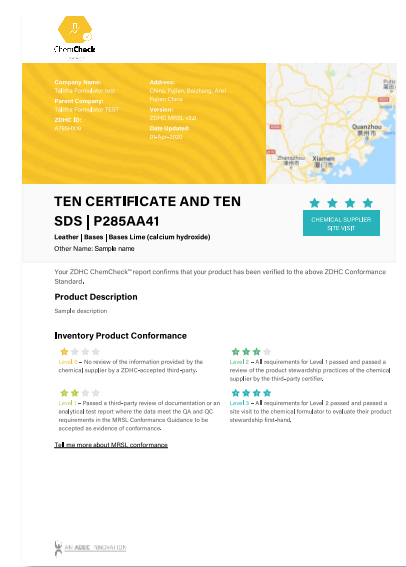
ChemCheck

Company Name:
Tallihe Formulator test
Parent Company:
Tallihe Formulator TEST
ZDHC ID:
A769XX09

Address:
China Fujian, Baizhang, Anxi Fujian China
Version:
ZDHC MRSL v3.1
Date Updated:
05-Apr-2025

Quanzhou
Zhangzhou
Xiamen

TEN CERTIFICATE AND TEN SDS | P285AA41

Leather | Bases | Bases Lime (calcium hydroxide)
Other Name: Sample name

CHEMICAL SUPPLIER SITE VISIT

Your ZDHC ChemCheck™ report confirms that your product has been verified to the above ZDHC Conformance Standard.

Product Description

Sample description

Inventory Product Conformance

Level 0 – No review of the information provided by the chemical supplier by a ZDHC-accepted third-party.

Level 1 – Passed a third-party review of documentation or an analytical test report where the data meet the QA and QC requirements in the MRSL Conformance Guidance to be accepted as evidence of conformance.

Level 2 – All requirements for Level 1 passed and passed a review of the product stewardship practices of the chemical supplier by the third-party certifier.

Level 3 – All requirements for Level 2 passed and passed a site visit to the chemical formulator to evaluate their product stewardship first-hand.

Tell me more about MRSL conformance

AN ZDHC INNOVATION